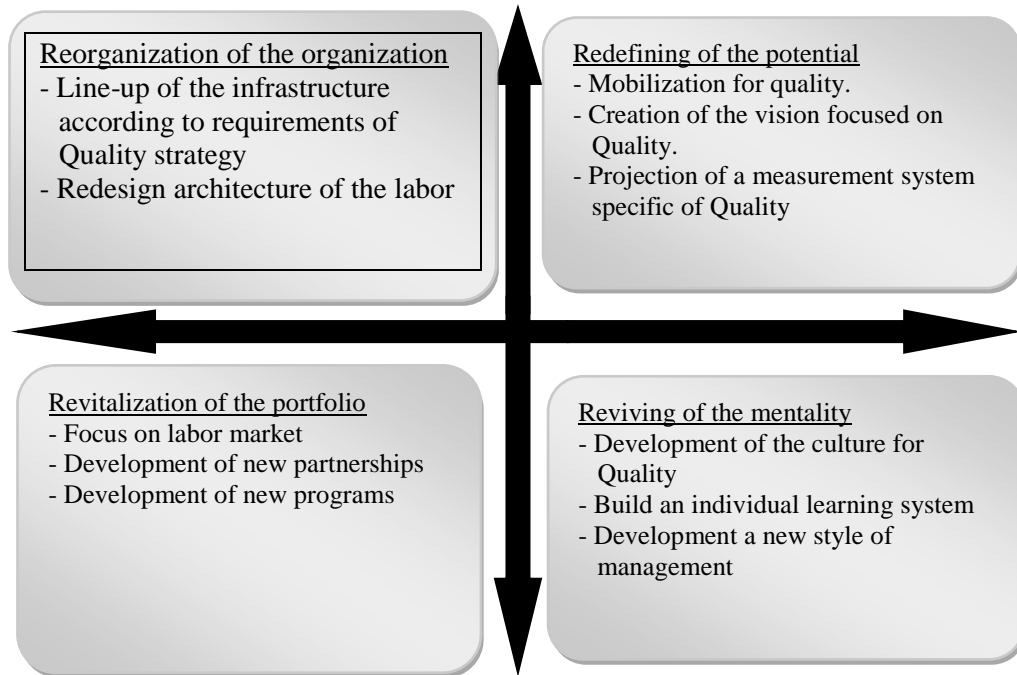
Reorganization of the organization
- Line-up of the infrastructure according to requirements of Quality strategy
- Redesign architecture of the labor

Redefining of the potential
- Mobilization for quality.
- Creation of the vision focused on Quality.
- Projection of a measurement system specific of Quality

Revitalization of the portfolio
- Focus on labor market
- Development of new partnerships
- Development of new programs

Reviving of the mentality
- Development of the culture for Quality
- Build an individual learning system
- Development a new style of management